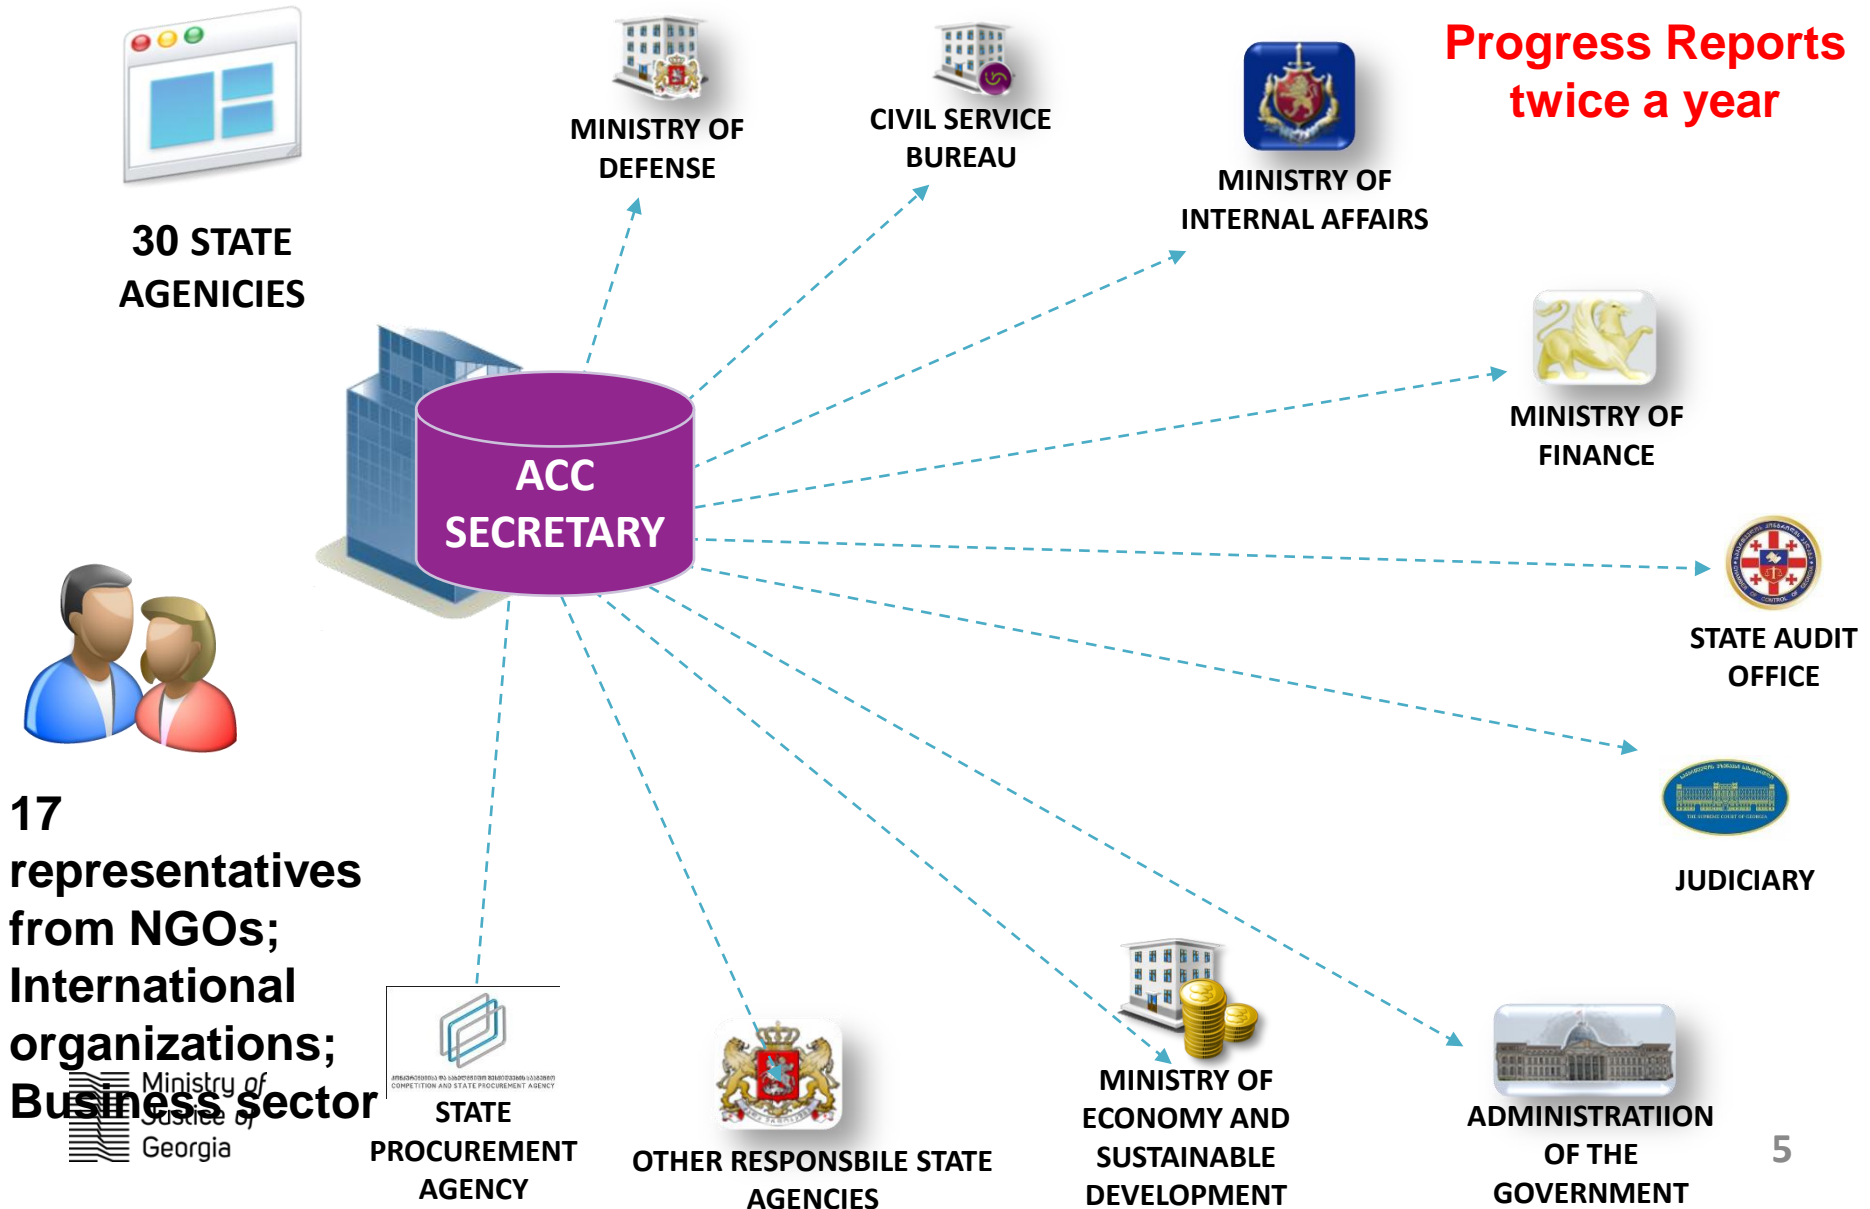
Progress Reports twice a year

30 STATE AGENICIES

MINISTRY OF DEFENSE

CIVIL SERVICE BUREAU

MINISTRY OF INTERNAL AFFAIRS

MINISTRY OF FINANCE

ACC SECRETARY

STATE AUDIT OFFICE

JUDICIARY

17 representatives from NGOs; International organizations; Business sector

Ministry of Justice of Georgia

COMPETITION AND STATE PROCUREMENT AGENCY

STATE PROCUREMENT AGENCY

OTHER RESPONSBILE STATE AGENCIES

MINISTRY OF ECONOMY AND SUSTAINABLE DEVELOPMENT

ADMINISTRATIION OF THE GOVERNMENT

5